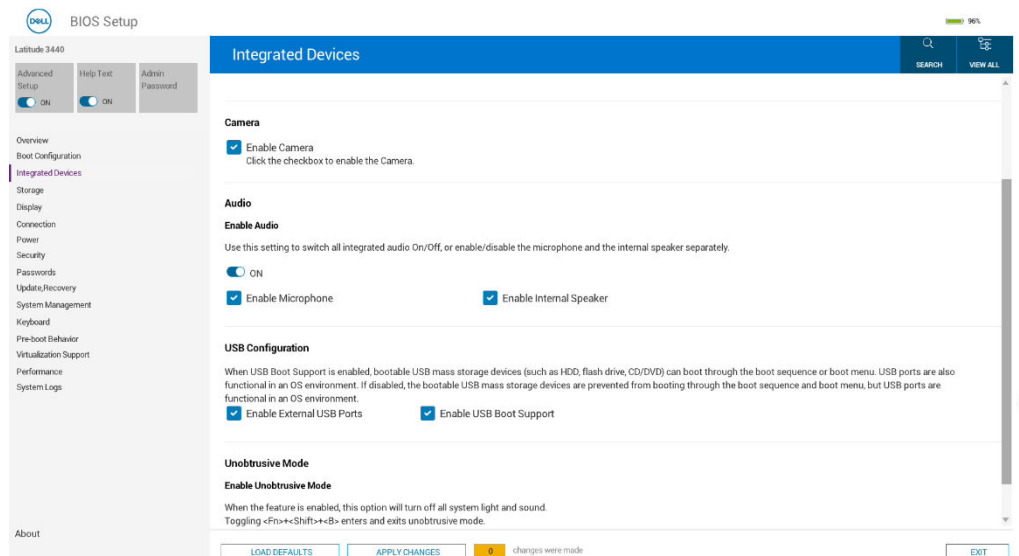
DELL BIOS Setup

96%

Latitude 3440

Advanced Setup
ON

Help Text
ON

Admin Password

Overview
Boot Configuration
Integrated Devices
Storage
Display
Connection
Power
Security
Passwords
Update,Recovery
System Management
Keyboard
Pre-boot Behavior
Virtualization Support
Performance
System Logs

About

Integrated Devices

SEARCH

VIEW ALL

Camera

Enable Camera
Click the checkbox to enable the Camera.

Audio

Enable Audio

Use this setting to switch all integrated audio On/Off, or enable/disable the microphone and the internal speaker separately.

ON

Enable Microphone

Enable Internal Speaker

USB Configuration

When USB Boot Support is enabled, bootable USB mass storage devices (such as HDD, flash drive, CD/DVD) can boot through the boot sequence or boot menu. USB ports are also functional in an OS environment. If disabled, the bootable USB mass storage devices are prevented from booting through the boot sequence and boot menu, but USB ports are functional in an OS environment.

Enable External USB Ports

Enable USB Boot Support

Unobtrusive Mode

Enable Unobtrusive Mode

When the feature is enabled, this option will turn off all system light and sound.
Toggling <Fn>+<Shift>+<B> enters and exits unobtrusive mode.

LOAD DEFAULTS

APPLY CHANGES

0 changes were made

EXIT